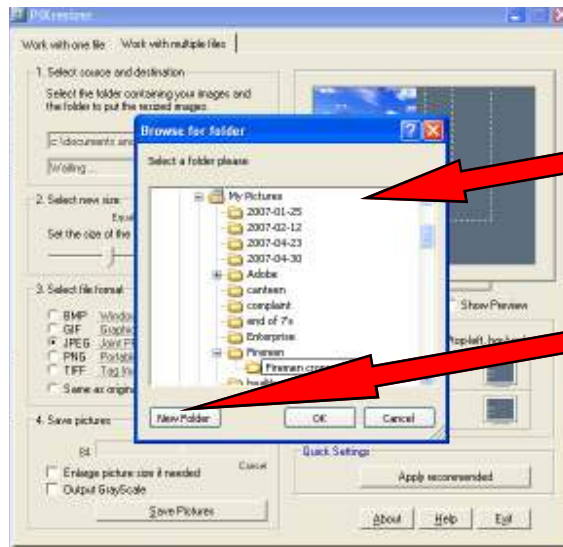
PIXresizer

Work with one file | Work with multiple files

1. Select source and destination

Select the folder containing your images and the folder to put the resized images.

c:\documents and

Waiting...

2. Select new size

Set the size of the

3. Select file format

BMP Window
GIF Graphic
JPEG Joint P
PNG Portabl
TIFF Tag Im
Same as origin

4. Save pictures

Enlarge picture size if needed
Output GrayScale

Save Pictures

Cancel

Show Preview

Quick Settings

Apply recommended

About | Help | Exit

Browse for folder

Select a folder please

My Pictures
2007-01-25
2007-02-12
2007-04-23
2007-04-30
Adobe
canteen
complaint
end of 7's
Enterprise
Firemen
Firemen cross

New Folder | OK | Cancel